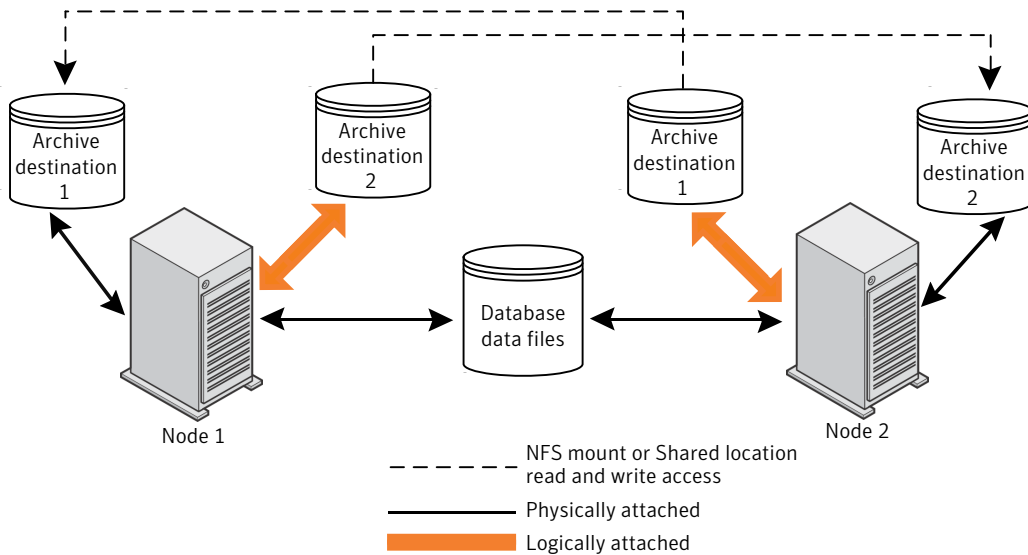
Archive destination 1

Archive destination 2

Archive destination 1

Archive destination 2

Database data files

Node 1

Node 2

NFS mount or Shared location read and write access

Physically attached

Logically attached